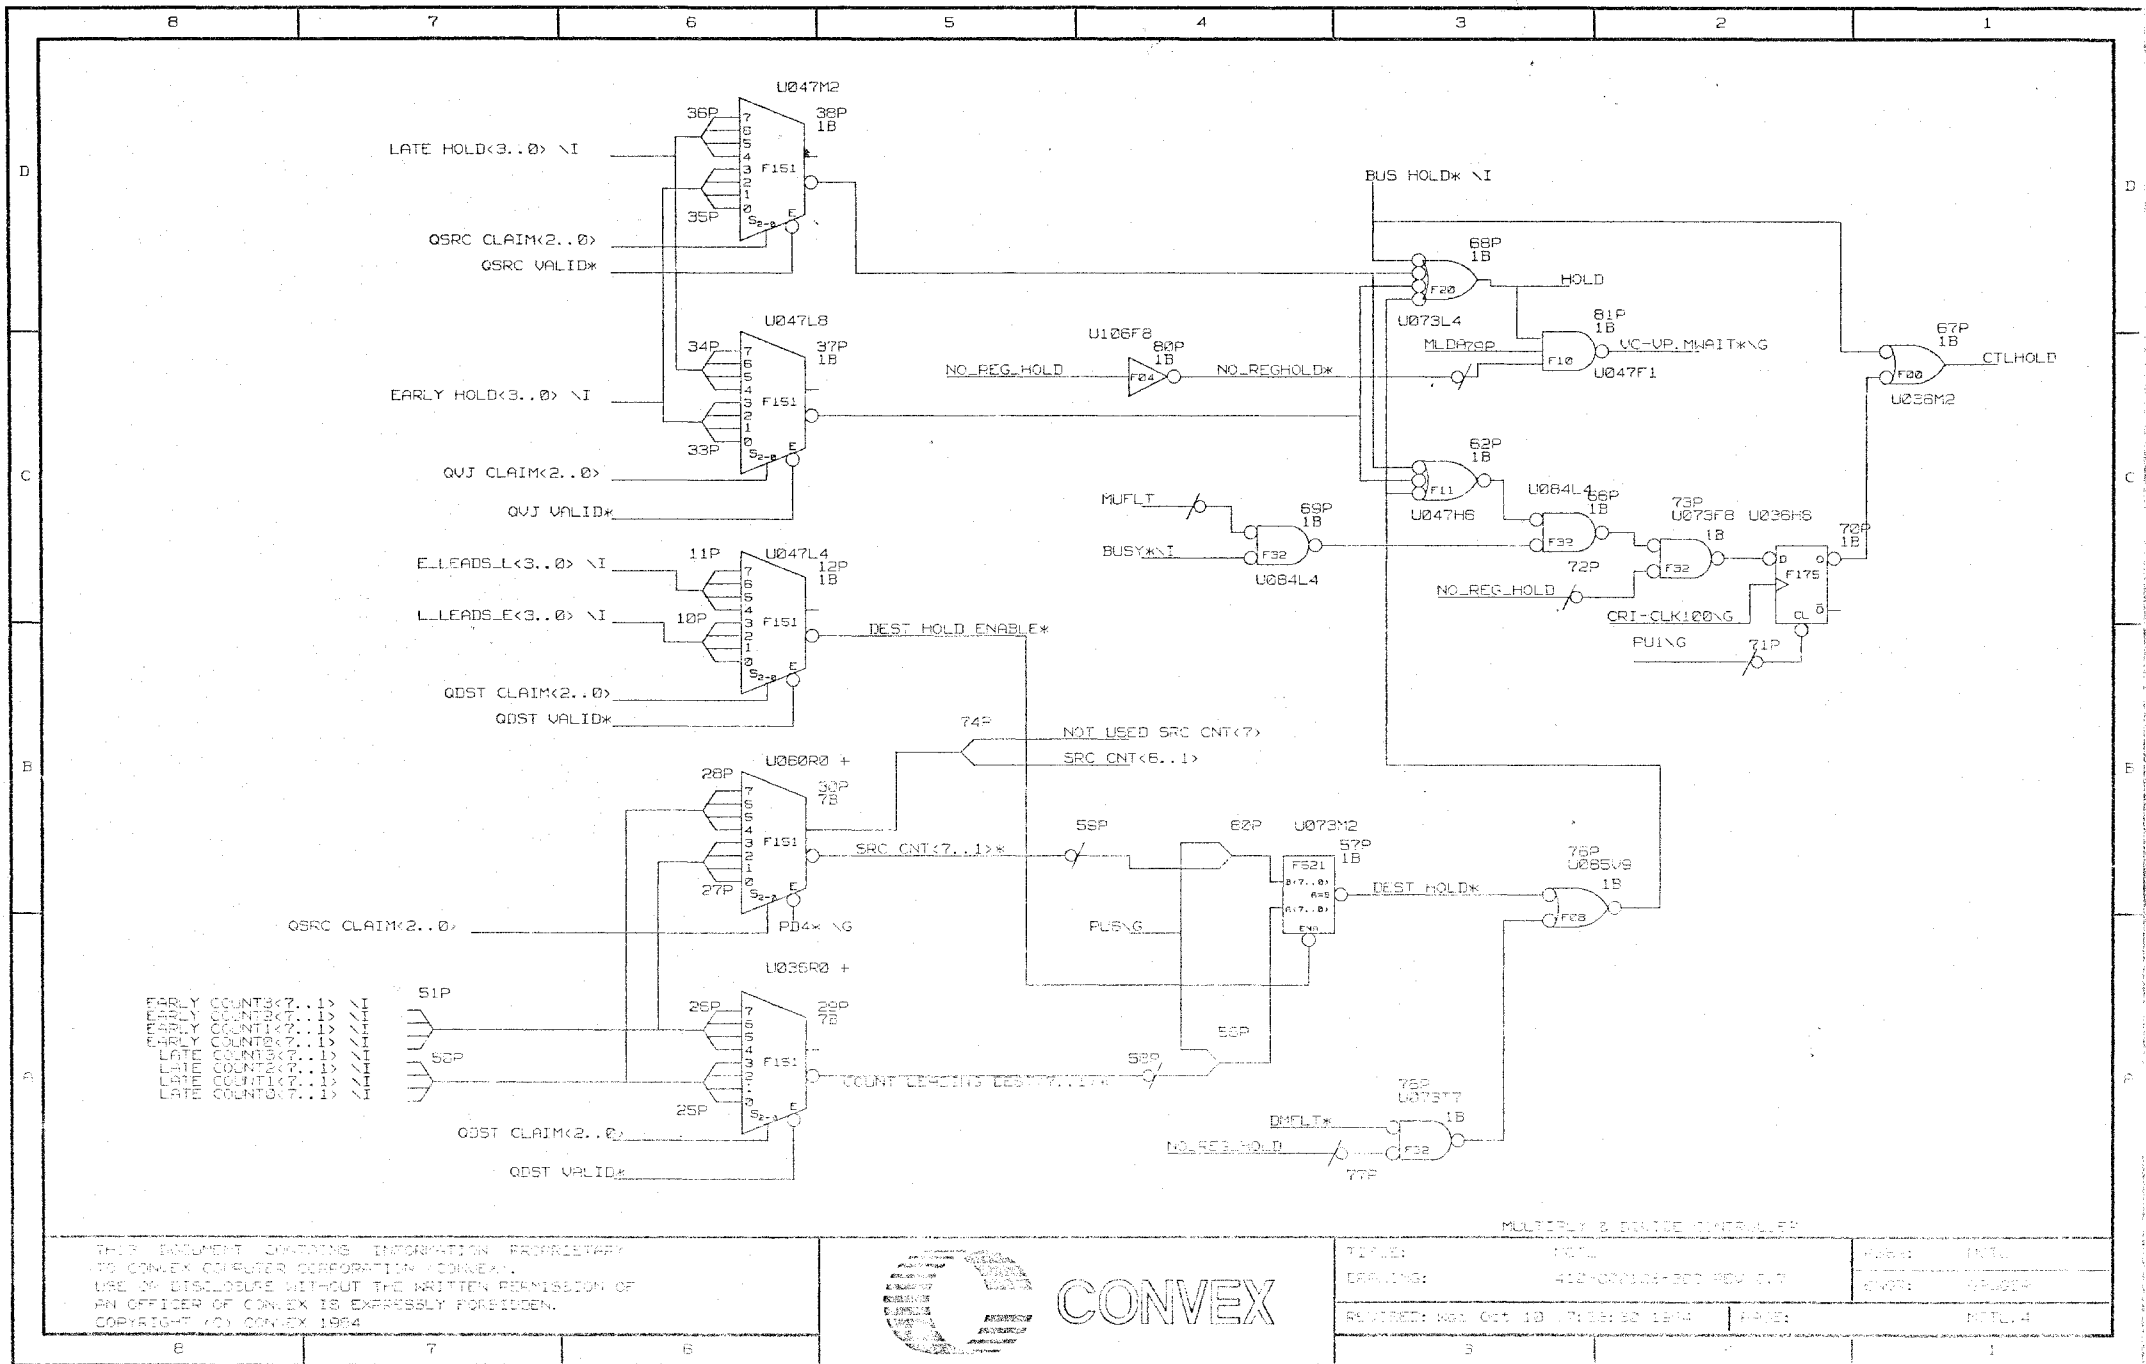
8 7 6 5 4 3 2 1

D C B A

U047M2
36P
38P 1B
LATE HOLD<3..0> \I
7 6 5 4 3 2 1 0
F151
35P
$S_{2-0}$ E
QSRC CLAIM<2..0>
QSRC VALID*

BUS HOLD* \I
68P 1B
F20
HOLD
U073L4
81P 1B
MLDA 70P
F10
VC-VP_MWAIT*\G
U047F1
67P 1B
F00
CTLHOLD
U036M2

U047L8
34P
37P 1B
EARLY HOLD<3..0> \I
F151
33P
QVJ CLAIM<2..0>
QVJ VALID*

U106F8
80P 1B
NO_REG_HOLD
F04
NO_REGHOLD*

62P 1B
F11
U047H6
MUFLT
BUSY*\I
69P 1B
F32
U084L4
U084L4
66P 1B
F32
73P
U073F8 U036H5
1B
F32
72P
NO_REG_HOLD
70P 1B
D
F175
CRI-CLK100\G
CL
PU1\G
71P

E_LEADS_L<3..0> \I
11P
U047L4
12P 1B
L_LEADS_E<3..0> \I
10P
F151
DEST HOLD ENABLE*
QDST CLAIM<2..0>
QDST VALID*

74P
NOT USED SRC CNT<7>
SRC CNT<6..1>
U060R0 +
28P
30P 7B
F151
27P
SRC CNT<7..1>*
55P
62P
U073M2
57P 1B
F521
DEST HOLD*
76P
U085V9
1B
F08
QSRC CLAIM<2..0>
PD4* \G
PU5\G

U036R0 +
EARLY COUNT3<7..1> \I
EARLY COUNT2<7..1> \I
EARLY COUNT1<7..1> \I
EARLY COUNT0<7..1> \I
LATE COUNT3<7..1> \I
LATE COUNT2<7..1> \I
LATE COUNT1<7..1> \I
LATE COUNT0<7..1> \I
51P
52P
26P
29P 7B
F151
25P
58P
59P
COUNT LEADING DEST<7..1>*
QDST CLAIM<2..0>
QDST VALID*
75P
U073T7
1B
DMFLT*
NO_REG_HOLD
F32
77P

MULTIPLY & DIVIDE CONTROLLER
THIS DOCUMENT CONTAINS INFORMATION PROPRIETARY TO CONVEX COMPUTER CORPORATION (CONVEX). USE OR DISCLOSURE WITHOUT THE WRITTEN PERMISSION OF AN OFFICER OF CONVEX IS EXPRESSLY FORBIDDEN. COPYRIGHT (C) CONVEX 1984
CONVEX
TITLE: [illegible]
DRAWING: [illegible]
REVISED: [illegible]
PAGE:
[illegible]